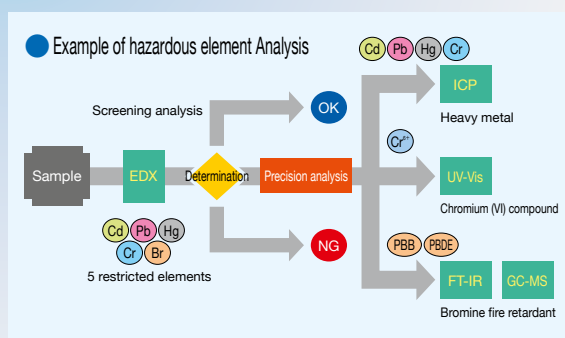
Example of hazardous element Analysis

Cd Pb Hg Cr

ICP

Heavy metal

Screening analysis

OK

$Cr^{6+}$

Sample

EDX

Determination

Precision analysis

UV-Vis

Chromium (VI) compound

Cd Pb Hg

Cr Br

5 restricted elements

NG

PBB PBDE

FT-IR

GC-MS

Bromine fire retardant